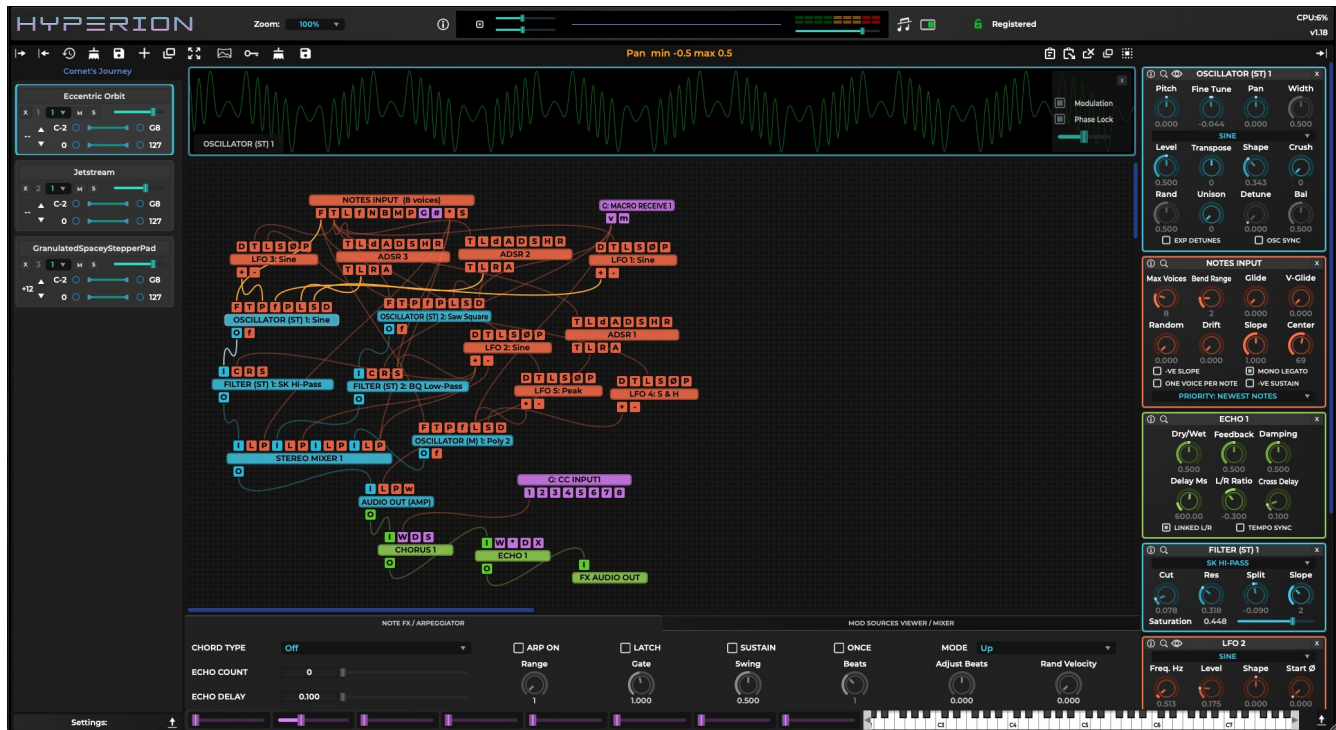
HYPERION Zoom: 100% Registered CPU:6% v1.18

Pan min -0.5 max 0.5

Comet's Journey

Eccentric Orbit
X 1 1 M S
C-2 G8
0 127

Jetstream
X 2 1 M S
C-2 G8
0 127

GranulatedSpaceyStepperPad
X 3 1 M S
+12 C-2 G8
0 127

OSCILLATOR (ST) 1
Modulation
Phase Lock

NOTES INPUT (8 voices)
F T L f N B M P G R * S
G: MACRO RECEIVE 1
V m
D T L S Ø P
LFO 3: Sine
+ -
T L d A D S H R
ADSR 3
T L R A
T L d A D S H R
ADSR 2
T L R A
D T L S Ø P
LFO 1: Sine
+ -
F T P f P L S D
OSCILLATOR (ST) 1: Sine
O f
F T P f P L S D
OSCILLATOR (ST) 2: Saw Square
O f
D T L S Ø P
LFO 2: Sine
+ -
T L d A D S H R
ADSR 1
T L R A
I C R S
FILTER (ST) 1: SK Hi-Pass
O
I C R S
FILTER (ST) 2: BQ Low-Pass
O
D T L S Ø P
LFO 5: Peak
+ -
D T L S Ø P
LFO 4: S & H
+ -
F T P f L S D
OSCILLATOR (M) 1: Poly 2
O f
I L P I L P I L P I L P
STEREO MIXER 1
O
G: CC INPUT1
1 2 3 4 5 6 7 8
I L P W
AUDIO OUT (AMP)
O
I W D S
CHORUS 1
O
I W * D X
ECHO 1
O
I
FX AUDIO OUT

NOTE FX / ARPEGGIATOR
MOD SOURCES VIEWER / MIXER
CHORD TYPE Off
ECHO COUNT 0
ECHO DELAY 0.100
ARP ON
Range 1
LATCH
Gate 1.000
SUSTAIN
Swing 0.500
ONCE
Beats 1
MODE Up
Adjust Beats 0.000
Rand Velocity 0.000

Settings:

C3 C4 C5 C6 C7

OSCILLATOR (ST) 1
Pitch 0.000
Fine Tune -0.044
Pan 0.000
Width 0.500
SINE
Level 0.500
Transpose 0
Shape 0.343
Crush 0
Rand 0.500
Unison 0
Detune 0.500
Bal 0.500
EXP DETUNES
OSC SYNC

NOTES INPUT
Max Voices 8
Bend Range 2
Glide 0.000
V-Glide 0.000
Random 0.000
Drift 0.000
Slope 1.000
Center 69
-VE SLOPE
MONO LEGATO
ONE VOICE PER NOTE
-VE SUSTAIN
PRIORITY: NEWEST NOTES

ECHO 1
Dry/Wet 0.500
Feedback 0.500
Damping 0.500
Delay Ms 600.00
L/R Ratio -0.300
Cross Delay 0.100
LINKED L/R
TEMPO SYNC

FILTER (ST) 1
SK HI-PASS
Cut 0.078
Res 0.318
Split -0.090
Slope 2
Saturation 0.448

LFO 2
SINE
Freq. Hz 0.513
Level 0.175
Shape 0.000
Start Ø 0.000